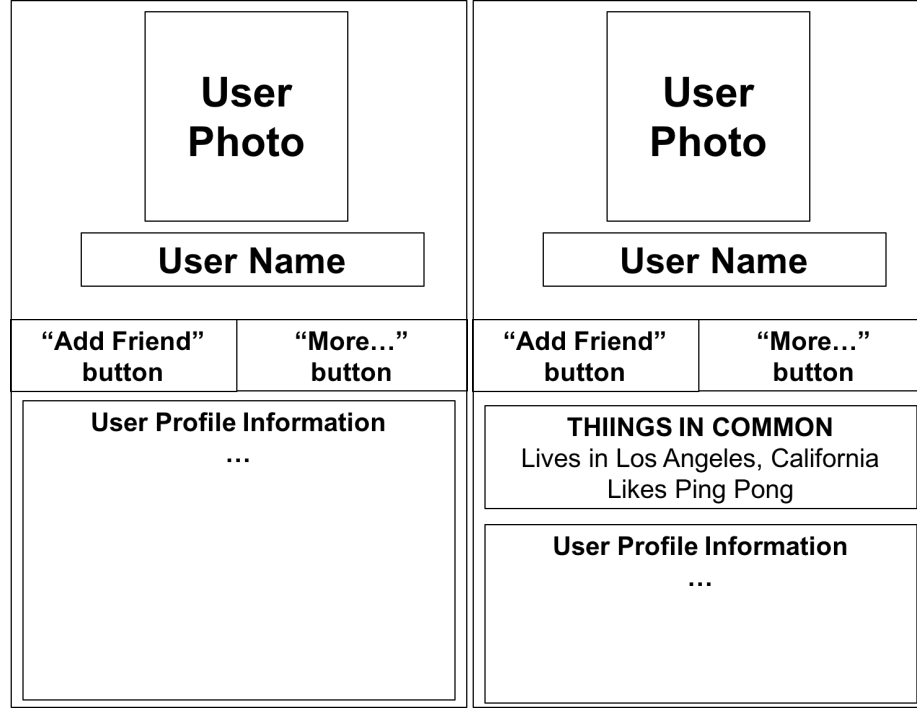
User Photo

User Name

“Add Friend” button

“More…” button

User Profile Information
…

User Photo

User Name

“Add Friend” button

“More…” button

THIINGS IN COMMON
Lives in Los Angeles, California
Likes Ping Pong

User Profile Information
…